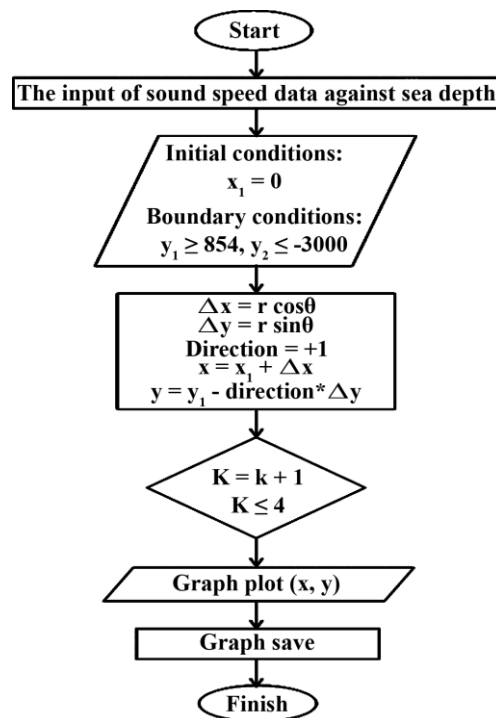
Start

The input of sound speed data against sea depth

Initial conditions:
$x_1 = 0$
Boundary conditions:
$y_1 \geq 854$, $y_2 \leq -3000$

$\Delta x = r \cos\theta$
$\Delta y = r \sin\theta$
Direction = +1
$x = x_1 + \Delta x$
$y = y_1 -$ direction*$\Delta y$

K = k + 1
$K \leq 4$

Graph plot (x, y)

Graph save

Finish